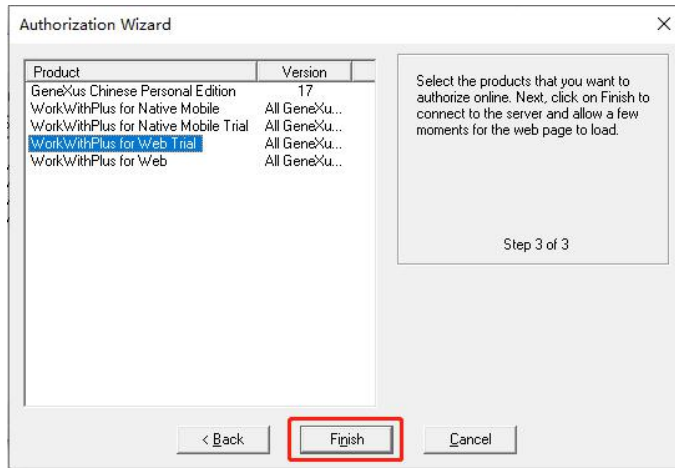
Authorization Wizard

| Product | Version |
|---|---|
| GeneXus Chinese Personal Edition | 17 |
| WorkWithPlus for Native Mobile | All GeneXu... |
| WorkWithPlus for Native Mobile Trial | All GeneXu... |
| WorkWithPlus for Web Trial | All GeneXu... |
| WorkWithPlus for Web | All GeneXu... |

Select the products that you want to authorize online. Next, click on Finish to connect to the server and allow a few moments for the web page to load.

Step 3 of 3

< Back

Finish

Cancel